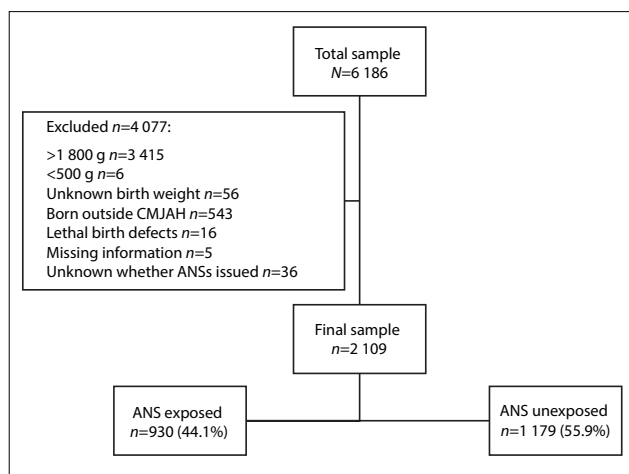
Total sample
$N$=6 186

Excluded $n$=4 077:

>1 800 g $n$=3 415
<500 g $n$=6
Unknown birth weight $n$=56
Born outside CMJAH $n$=543
Lethal birth defects $n$=16
Missing information $n$=5
Unknown whether ANSs issued $n$=36

Final sample
$n$=2 109

ANS exposed
$n$=930 (44.1%)

ANS unexposed
$n$=1 179 (55.9%)